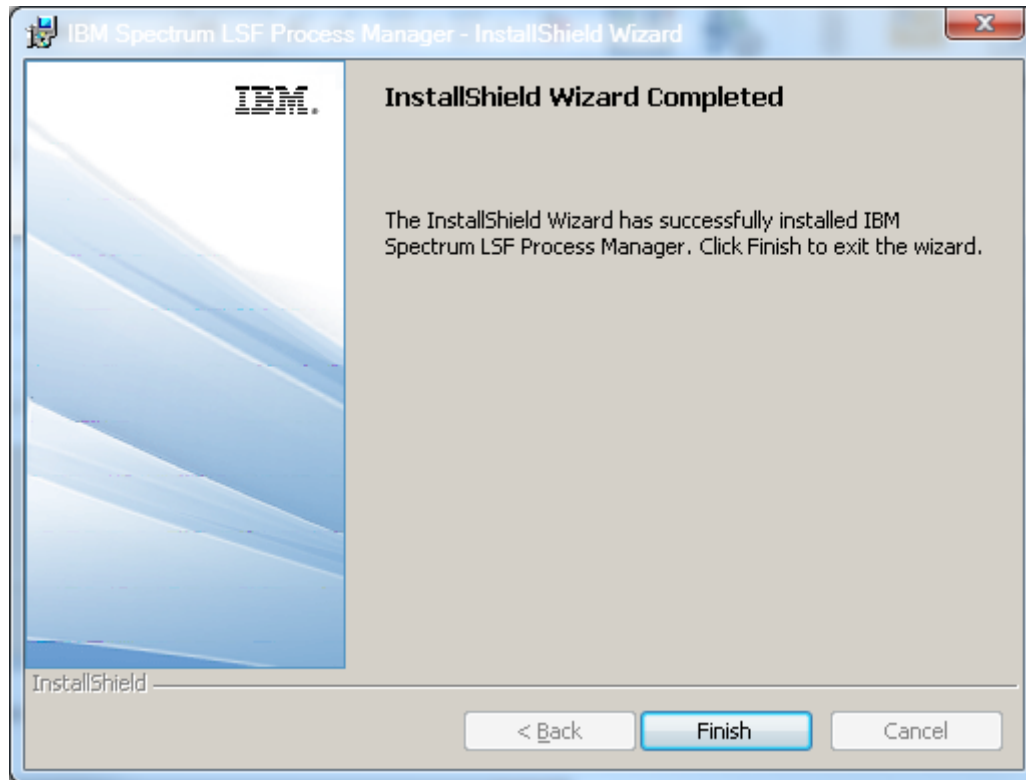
IBM Spectrum LSF Process Manager - InstallShield Wizard

IBM.

InstallShield Wizard Completed

The InstallShield Wizard has successfully installed IBM Spectrum LSF Process Manager. Click Finish to exit the wizard.

InstallShield

< Back

Finish

Cancel